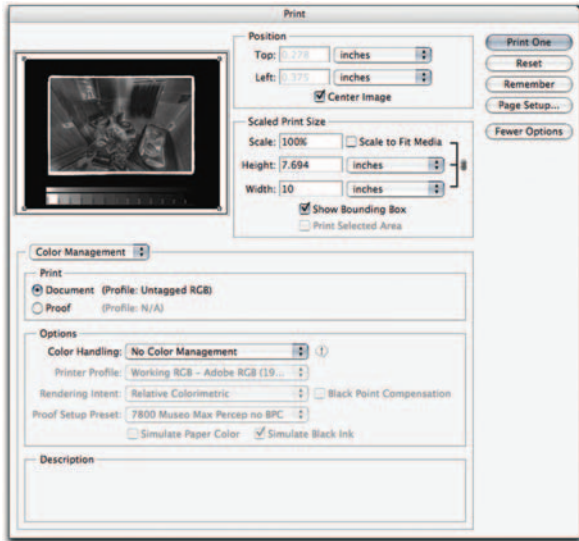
Print

Position
Top: 0.278 inches
Left: 0.375 inches
Center Image

Scaled Print Size
Scale: 100%
Scale to Fit Media
Height: 7.694 inches
Width: 10 inches
Show Bounding Box
Print Selected Area

Print One
Reset
Remember
Page Setup...
Fewer Options

Color Management

Print
Document (Profile: Untagged RGB)
Proof (Profile: N/A)

Options
Color Handling: No Color Management
Printer Profile: Working RGB - Adobe RGB (19...
Rendering Intent: Relative Colorimetric
Black Point Compensation
Proof Setup Preset: 7800 Museo Max Percep no BPC
Simulate Paper Color
Simulate Black Ink

Description